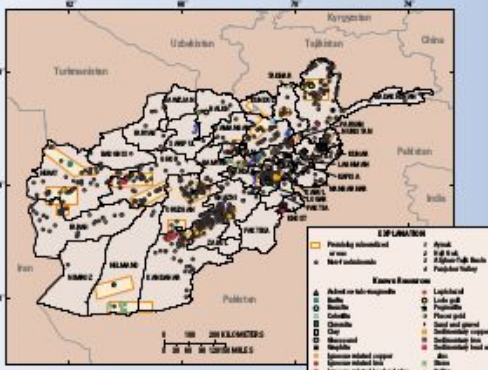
62°
66°
70°
74°
Kyrgyzstan
Uzbekistan
Tajikistan
China
Turkmenistan
Pakistan
India
Iran
Pakistan
HELMAND
KANDAHAR
NIMROZ
PAKTIKA
KABUL
0 100 200 KILOMETERS
0 50 100 150 MILES
EXPLANATION
Promising mineralized areas
Aynak
Haji Gak
Afghan-Tajik Basin
Panjsher Valley
Known Resources
Lapis lazuli
Lode gold
Placer gold
Sand and gravel
Sedimentary copper
Sedimentary iron
Sedimentary lead and zinc
Stone
Talc
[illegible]